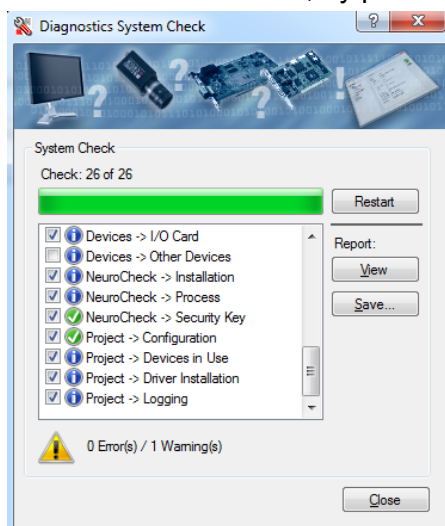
Diagnostics System Check

?

X

System Check

Check: 26 of 26

Restart

Devices -> I/O Card
Devices -> Other Devices
NeuroCheck -> Installation
NeuroCheck -> Process
NeuroCheck -> Security Key
Project -> Configuration
Project -> Devices in Use
Project -> Driver Installation
Project -> Logging

Report:

View

Save...

0 Error(s) / 1 Warning(s)

Close